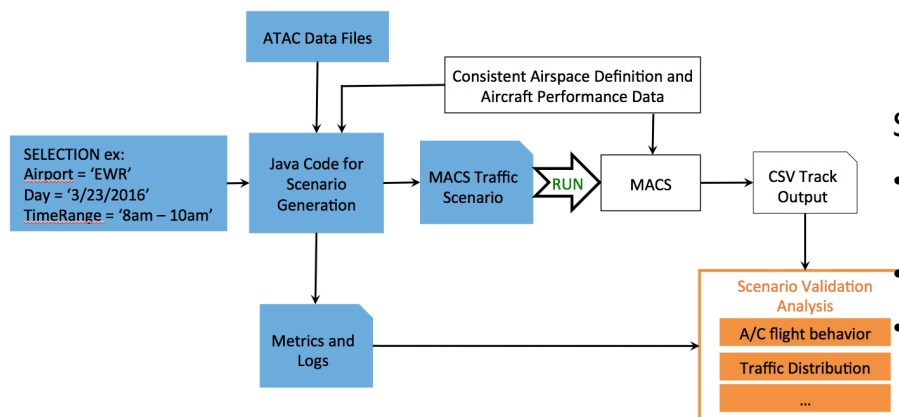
ATAC Data Files

Consistent Airspace Definition and Aircraft Performance Data

SELECTION ex:
Airport = 'EWR'
Day = '3/23/2016'
TimeRange = '8am – 10am'

Java Code for Scenario Generation

MACS Traffic Scenario

RUN

MACS

CSV Track Output

Metrics and Logs

Scenario Validation Analysis

A/C flight behavior

Traffic Distribution

...

S